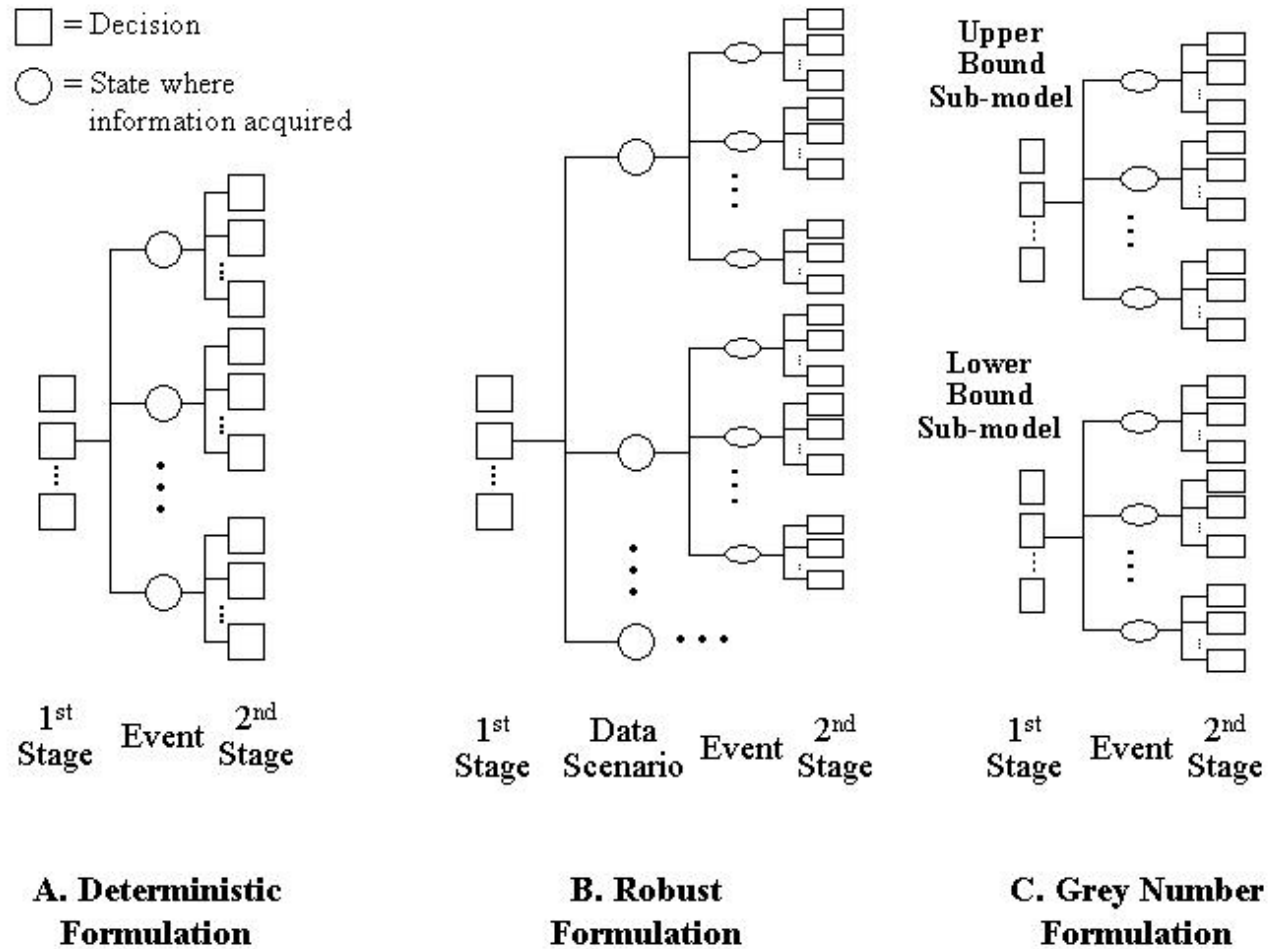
= Decision

= State where information acquired

Upper Bound Sub-model

Lower Bound Sub-model

1$^{st}$ Stage Event 2$^{nd}$ Stage

1$^{st}$ Stage Data Scenario Event 2$^{nd}$ Stage

1$^{st}$ Stage Event 2$^{nd}$ Stage

A. Deterministic Formulation

B. Robust Formulation

C. Grey Number Formulation